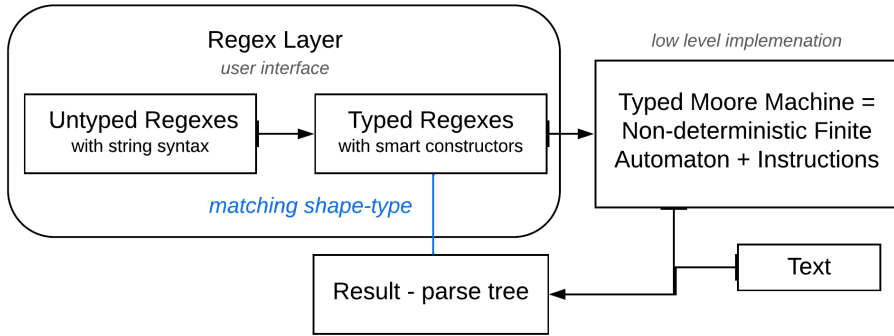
Regex Layer
user interface

Untyped Regexes
with string syntax

Typed Regexes
with smart constructors

matching shape-type

low level implemenation

Typed Moore Machine = Non-deterministic Finite Automaton + Instructions

Text

Result - parse tree